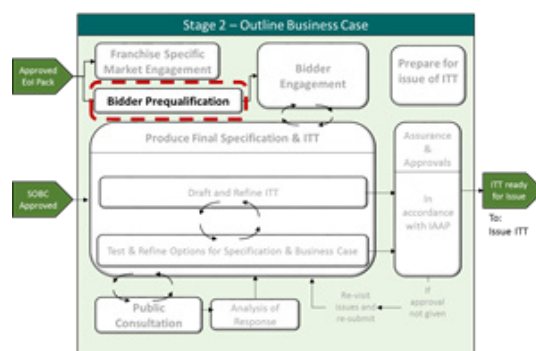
Stage 2 – Outline Business Case

Approved EoI Pack

Franchise Specific Market Engagement

Bidder Prequalification

Bidder Engagement

Prepare for issue of ITT

Produce Final Specification & ITT

Assurance & Approvals

SOBC Approved

Draft and Refine ITT

In accordance with IAAP

ITT ready for issue

To: Issue ITT

Test & Refine Options for Specification & Business Case

If approval not given

Re-visit issues and re-submit

Public Consultation

Analysis of Response